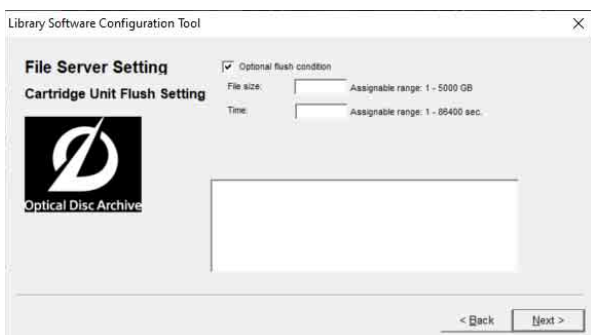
Library Software Configuration Tool

×

File Server Setting

Cartridge Unit Flush Setting

Optical Disc Archive

☑ Optional flush condition

File size: Assignable range: 1 - 5000 GB

Time: Assignable range: 1 - 86400 sec.

< Back

Next >